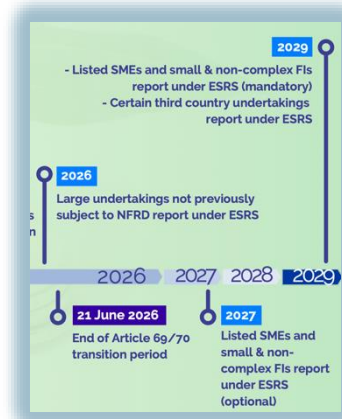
2029

- Listed SMEs and small & non-complex FIs report under ESRS (mandatory)
- Certain third country undertakings report under ESRS

2026

Large undertakings not previously subject to NFRD report under ESRS

s
n

2026 2027 2028 2029

21 June 2026

End of Article 69/70 transition period

2027

Listed SMEs and small & non-complex FIs report under ESRS (optional)